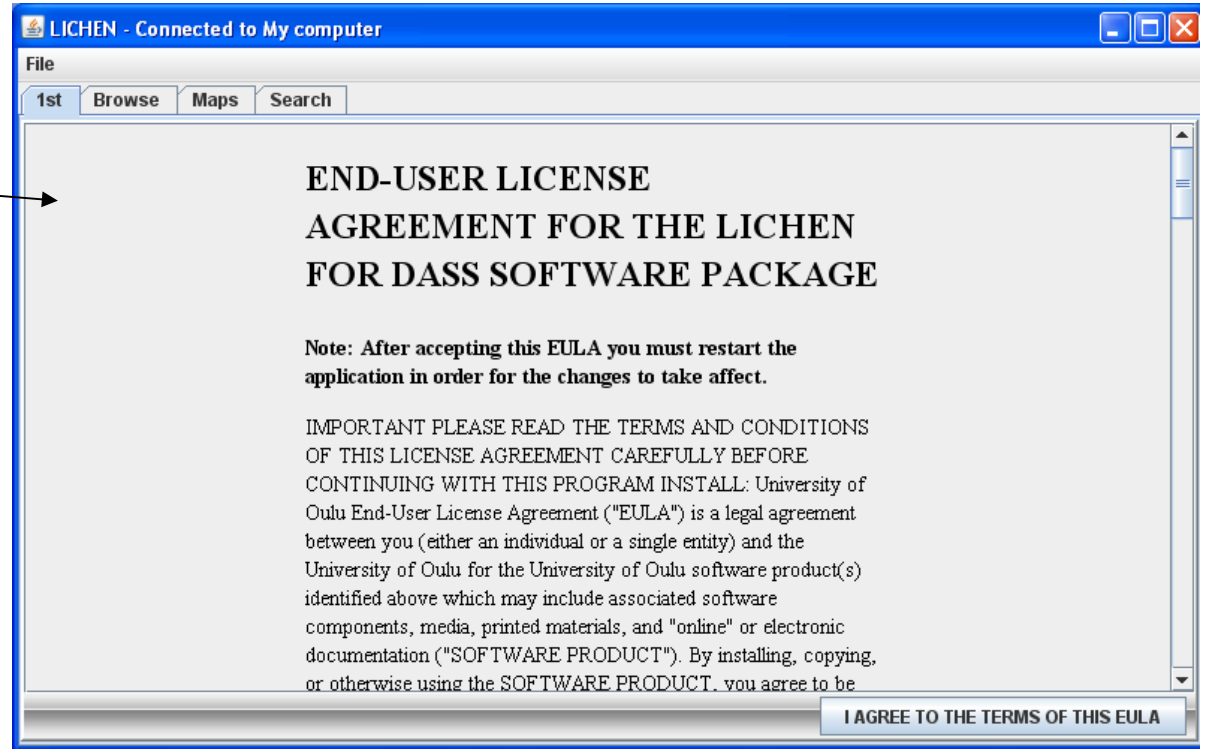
LICHEN - Connected to My computer

File

1st Browse Maps Search

END-USER LICENSE AGREEMENT FOR THE LICHEN FOR DASS SOFTWARE PACKAGE

Note: After accepting this EULA you must restart the application in order for the changes to take affect.

IMPORTANT PLEASE READ THE TERMS AND CONDITIONS OF THIS LICENSE AGREEMENT CAREFULLY BEFORE CONTINUING WITH THIS PROGRAM INSTALL: University of Oulu End-User License Agreement ("EULA") is a legal agreement between you (either an individual or a single entity) and the University of Oulu for the University of Oulu software product(s) identified above which may include associated software components, media, printed materials, and "online" or electronic documentation ("SOFTWARE PRODUCT"). By installing, copying, or otherwise using the SOFTWARE PRODUCT, you agree to be

I AGREE TO THE TERMS OF THIS EULA